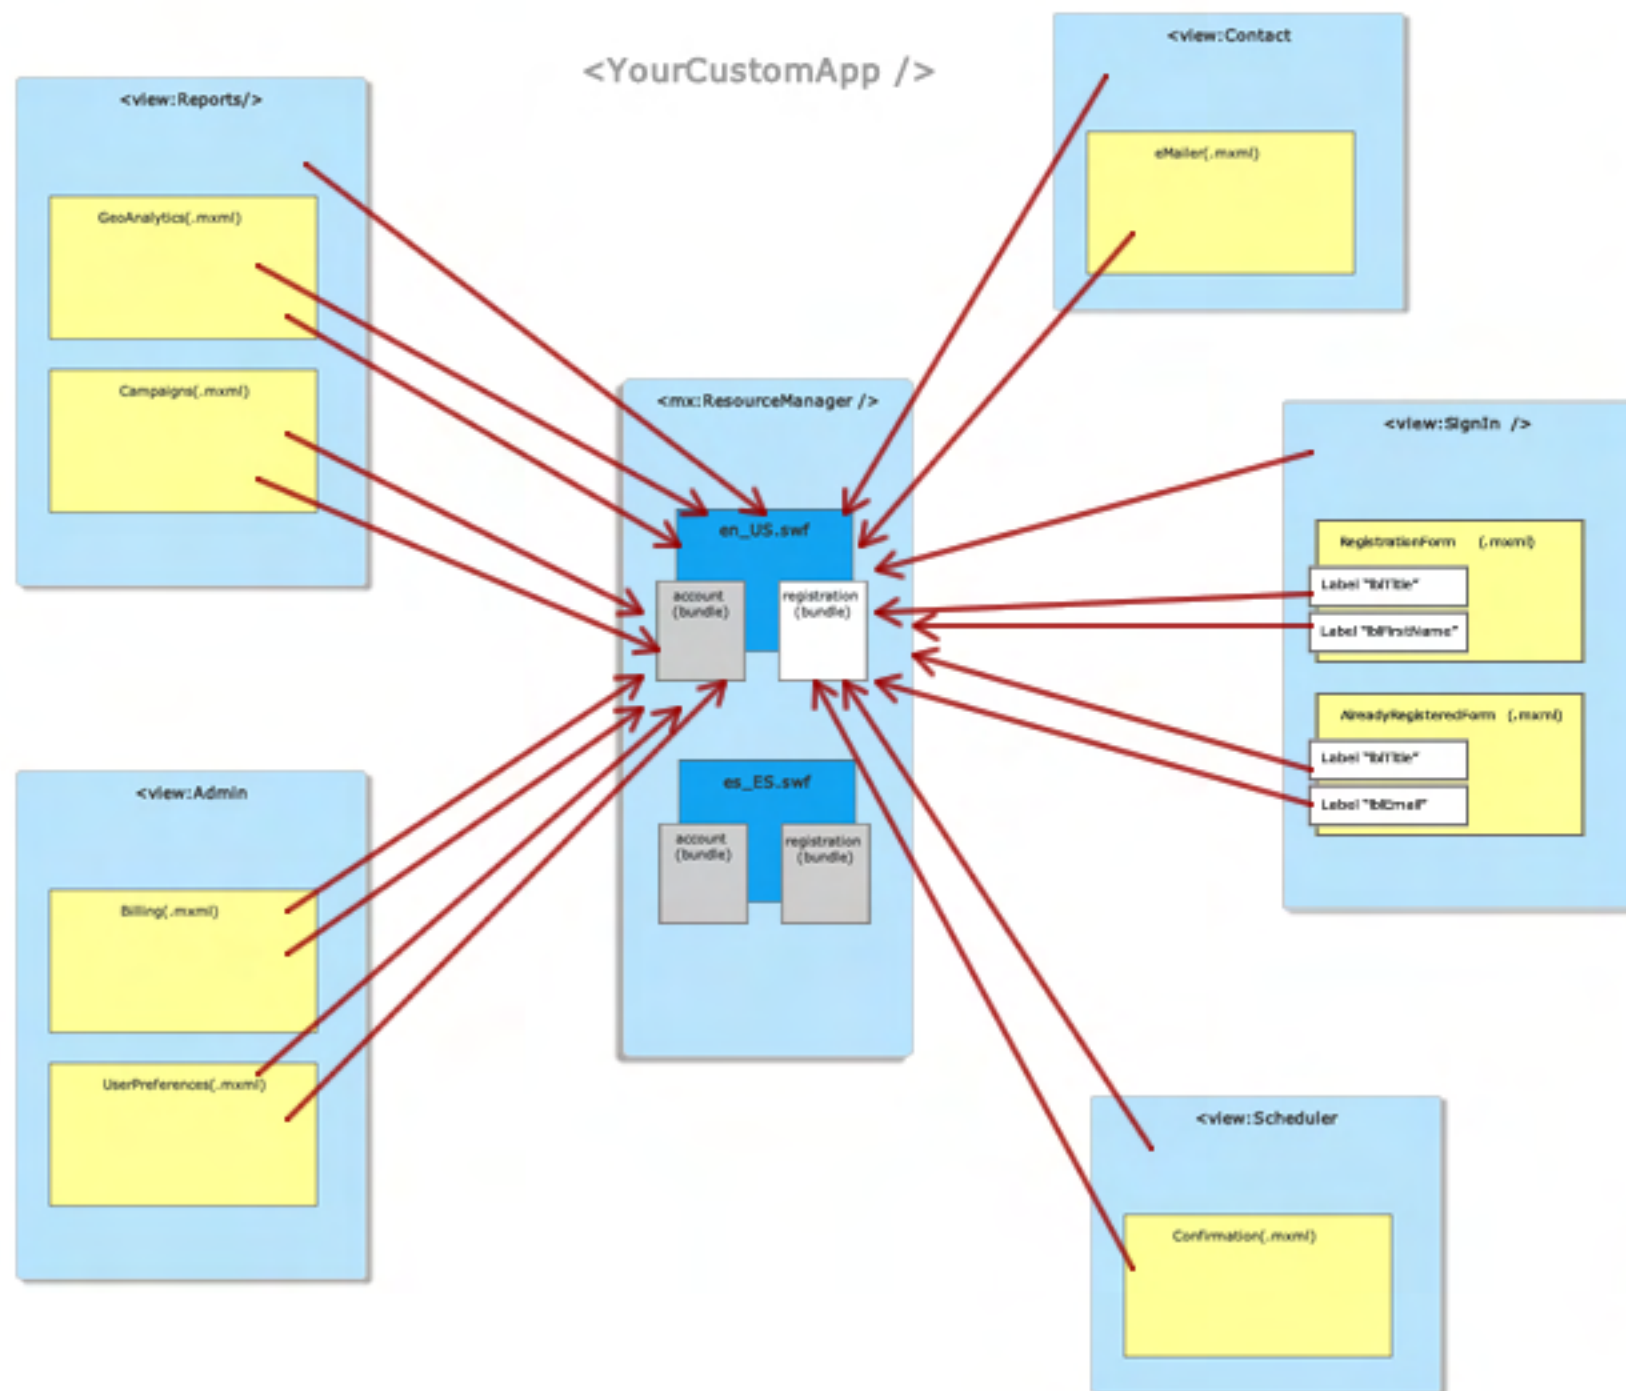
<YourCustomApp />

<view:Reports/>

GeoAnalytics(.mxml)

Campaigns(.mxml)

<view:Contact

eMailer(.mxml)

<mx:ResourceManager />

en_US.swf

account (bundle)

registration (bundle)

es_ES.swf

account (bundle)

registration (bundle)

<view:SignIn />

RegistrationForm (.mxml)

Label "lblTitle"

Label "lblFirstName"

AlreadyRegisteredForm (.mxml)

Label "lblTitle"

Label "lblEmail"

<view:Admin

Billing(.mxml)

UserPreferences(.mxml)

<view:Scheduler

Confirmation(.mxml)